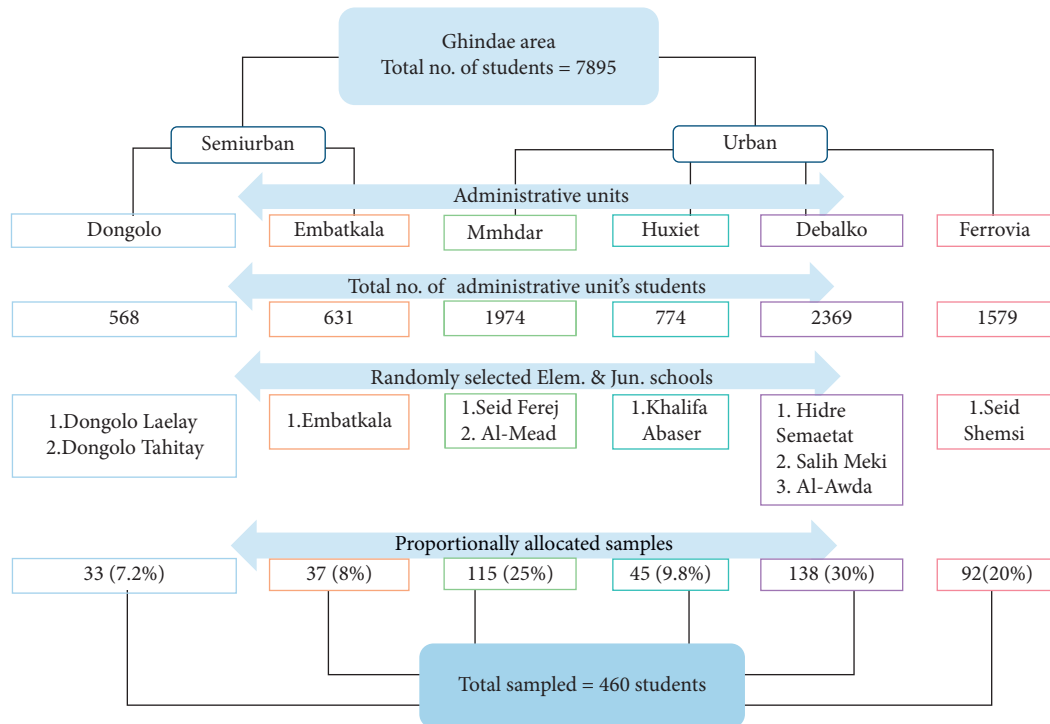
Ghindae area
Total no. of students = 7895

Semiurban

Urban

Administrative units

Dongolo

Embatkala

Mmhdar

Huxiet

Debalko

Ferrovia

Total no. of administrative unit's students

568

631

1974

774

2369

1579

Randomly selected Elem. & Jun. schools

1.Dongolo Laelay
2.Dongolo Tahitay

1.Embatkala

1.Seid Ferej
2. Al-Mead

1.Khalifa Abaser

1. Hidre Semaetat
2. Salih Meki
3. Al-Awda

1.Seid Shemsi

Proportionally allocated samples

33 (7.2%)

37 (8%)

115 (25%)

45 (9.8%)

138 (30%)

92(20%)

Total sampled = 460 students